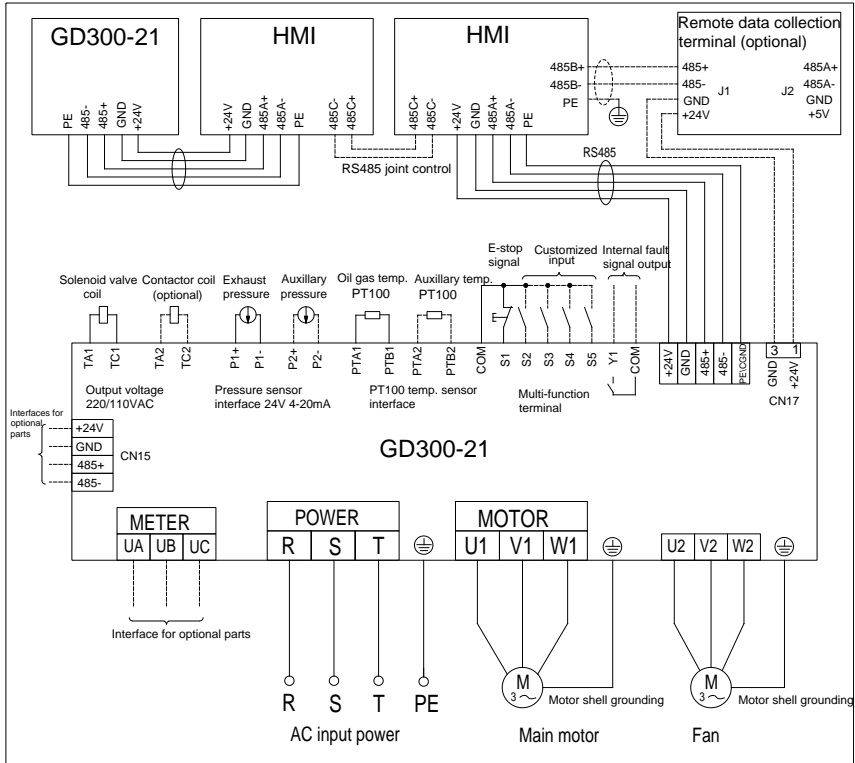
GD300-21

PE 485- 485+ GND +24V

HMI

+24V GND 485A+ 485A- PE

HMI

485C- 485C+

485C+ 485C- +24V GND 485A+ 485A- PE

485B+ 485B- PE

Remote data collection terminal (optional)

485+ 485- GND +24V J1

J2 485A+ 485A- GND +5V

RS485 joint control

RS485

E-stop signal

Customized input

Internal fault signal output

Solenoid valve coil

Contactor coil (optional)

Exhaust pressure

Auxillary pressure

Oil gas temp. PT100

Auxillary temp. PT100

TA1 TC1 TA2 TC2 P1+ P1- P2+ P2- PTA1 PTB1 PTA2 PTB2 COM S1 S2 S3 S4 S5 Y1 COM +24V GND 485+ 485- PE/GND 3 1 GND +24V

Output voltage 220/110VAC

Pressure sensor interface 24V 4-20mA

PT100 temp. sensor interface

Multi-function terminal

CN17

Interfaces for optional parts

+24V GND 485+ 485- CN15

GD300-21

METER
UA UB UC

POWER
R S T

MOTOR
U1 V1 W1

U2 V2 W2

Interface for optional parts

R S T PE

AC input power

M 3~ Motor shell grounding

Main motor

M 3~ Motor shell grounding

Fan